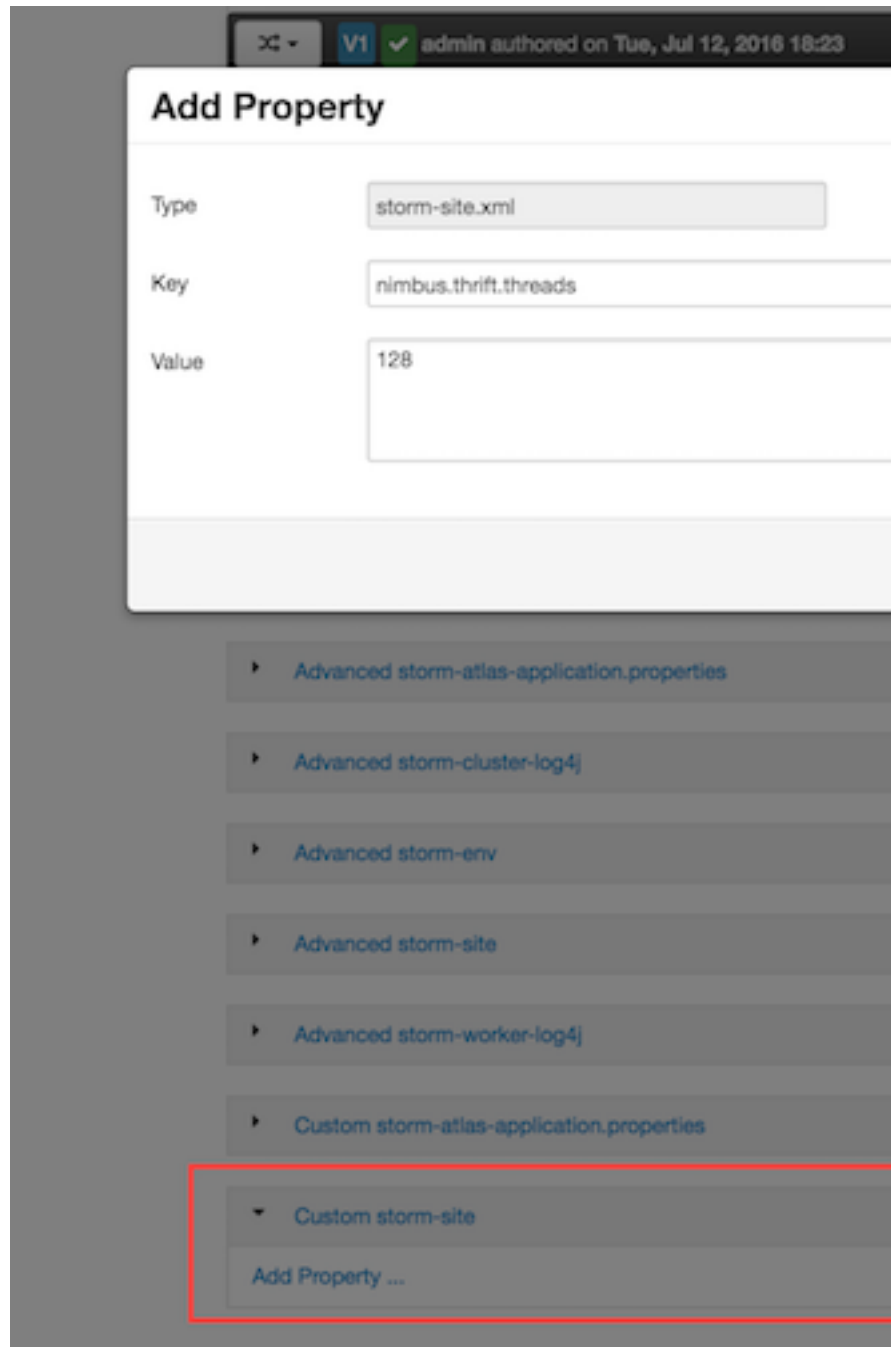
V1 admin authored on Tue, Jul 12, 2016 18:23

Add Property

Type storm-site.xml

Key nimbus.thrift.threads

Value 128

Advanced storm-atlas-application.properties

Advanced storm-cluster-log4j

Advanced storm-env

Advanced storm-site

Advanced storm-worker-log4j

Custom storm-atlas-application.properties

Custom storm-site

Add Property ...